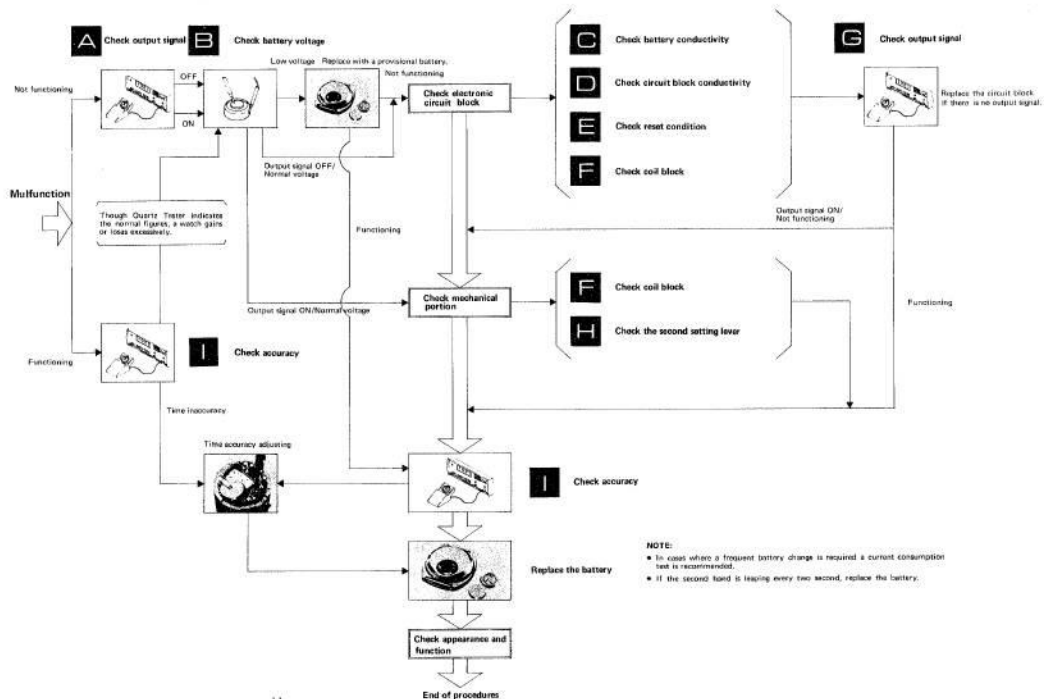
A Check output signal

B Check battery voltage

Not functioning

OFF

ON

Low voltage Replace with a provisional battery.

Not functioning

Check electronic circuit block

C Check battery conductivity

D Check circuit block conductivity

E Check reset condition

F Check coil block

G Check output signal

Replace the circuit block if there is no output signal.

Output signal OFF/ Normal voltage

Mulfunction

Though Quartz Tester indicates the normal figures, a watch gains or loses excessively.

Functioning

Output signal ON/ Not functioning

Output signal ON/Normal voltage

Check mechanical portion

F Check coil block

H Check the second setting lever

Functioning

Functioning

I Check accuracy

Time inaccuracy

Time accuracy adjusting

I Check accuracy

Replace the battery

NOTE:
• In cases where a frequent battery change is required a current consumption test is recommended.
• If the second hand is leaping every two second, replace the battery.

Check appearance and function

End of procedures